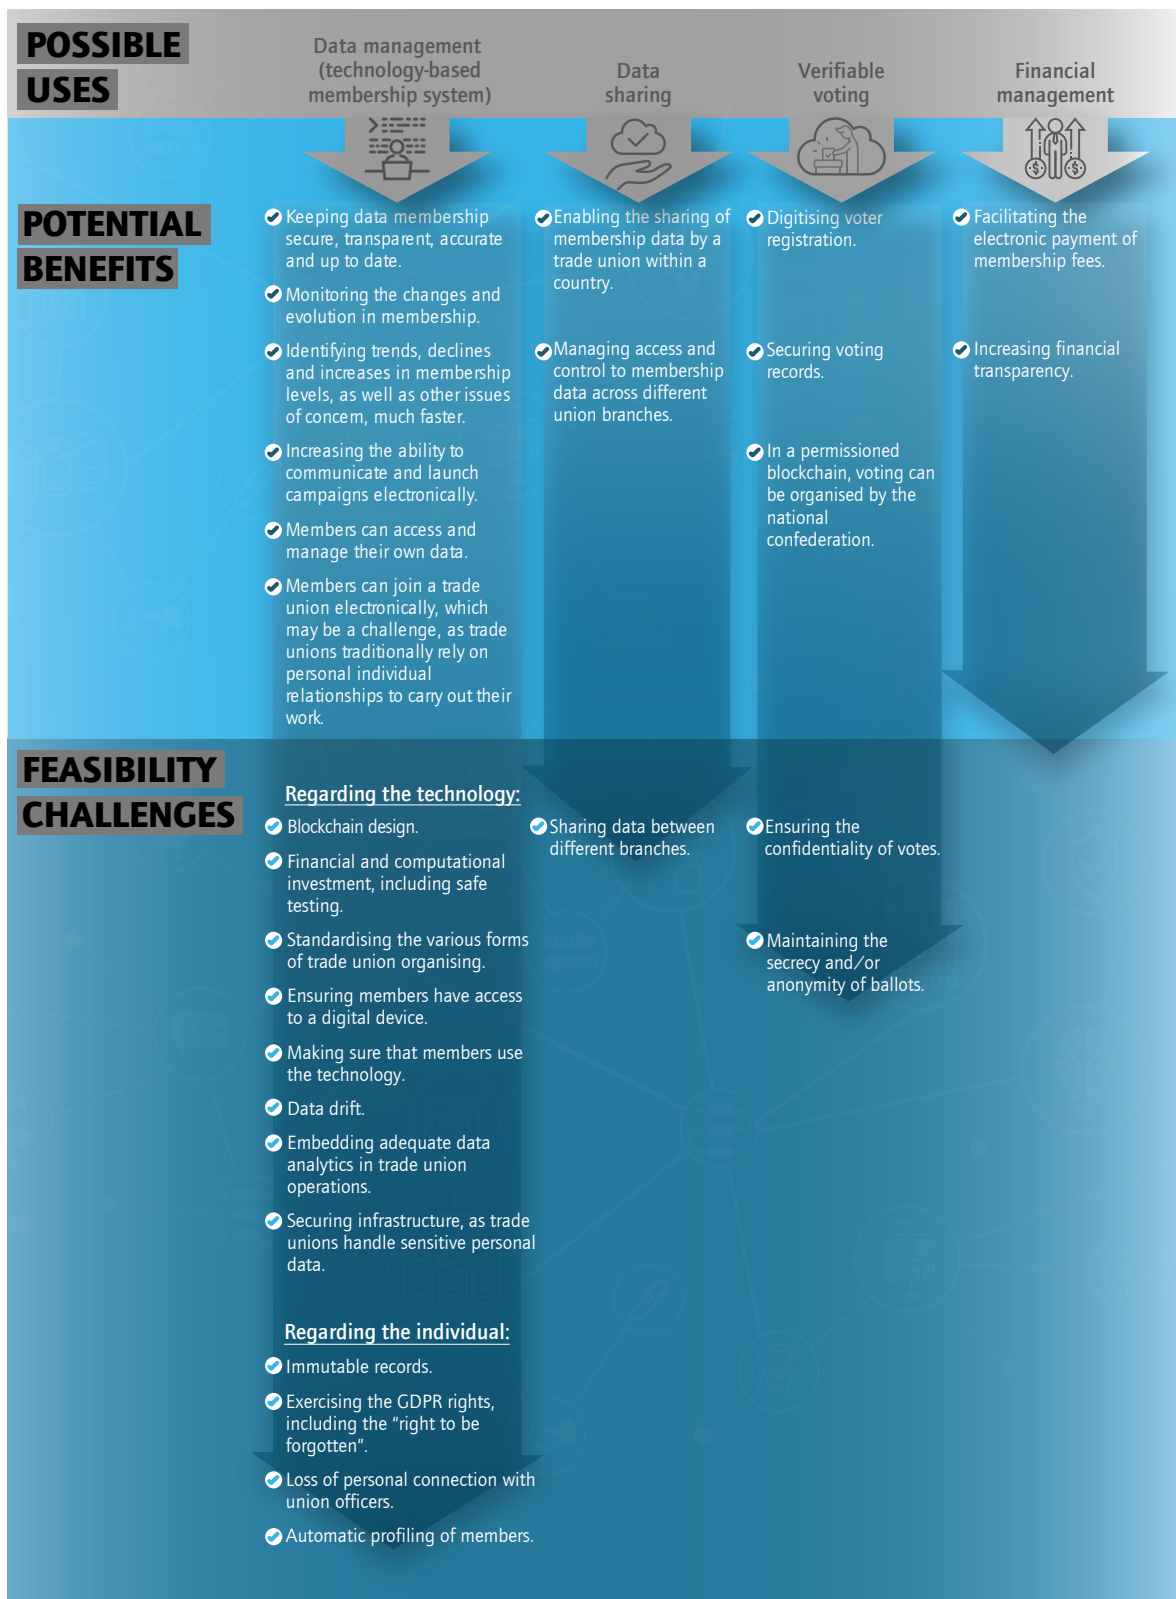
POSSIBLE USES

Data management (technology-based membership system)

Data sharing

Verifiable voting

Financial management

POTENTIAL BENEFITS

Keeping data membership secure, transparent, accurate and up to date.

Monitoring the changes and evolution in membership.

Identifying trends, declines and increases in membership levels, as well as other issues of concern, much faster.

Increasing the ability to communicate and launch campaigns electronically.

Members can access and manage their own data.

Members can join a trade union electronically, which may be a challenge, as trade unions traditionally rely on personal individual relationships to carry out their work.

Enabling the sharing of membership data by a trade union within a country.

Managing access and control to membership data across different union branches.

Digitising voter registration.

Securing voting records.

In a permissioned blockchain, voting can be organised by the national confederation.

Facilitating the electronic payment of membership fees.

Increasing financial transparency.

FEASIBILITY CHALLENGES

Regarding the technology:

Blockchain design.

Financial and computational investment, including safe testing.

Standardising the various forms of trade union organising.

Ensuring members have access to a digital device.

Making sure that members use the technology.

Data drift.

Embedding adequate data analytics in trade union operations.

Securing infrastructure, as trade unions handle sensitive personal data.

Regarding the individual:

Immutable records.

Exercising the GDPR rights, including the "right to be forgotten".

Loss of personal connection with union officers.

Automatic profiling of members.

Sharing data between different branches.

Ensuring the confidentiality of votes.

Maintaining the secrecy and/or anonymity of ballots.